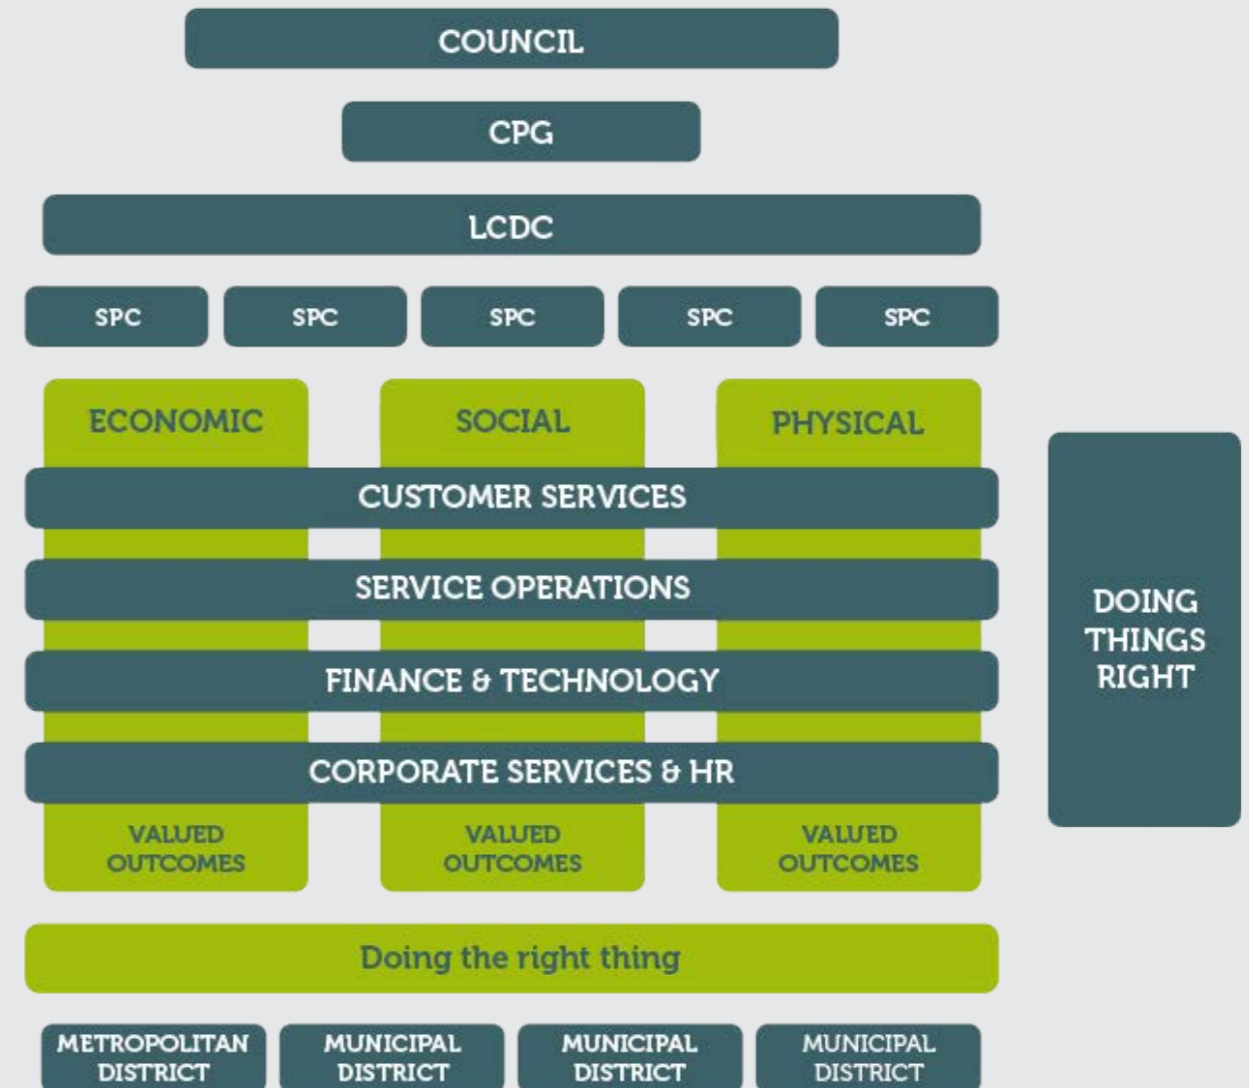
COUNCIL

CPG

LCDC

SPC

SPC

SPC

SPC

SPC

ECONOMIC

SOCIAL

PHYSICAL

CUSTOMER SERVICES

SERVICE OPERATIONS

FINANCE & TECHNOLOGY

CORPORATE SERVICES & HR

VALUED OUTCOMES

VALUED OUTCOMES

VALUED OUTCOMES

DOING THINGS RIGHT

Doing the right thing

METROPOLITAN DISTRICT

MUNICIPAL DISTRICT

MUNICIPAL DISTRICT

MUNICIPAL DISTRICT